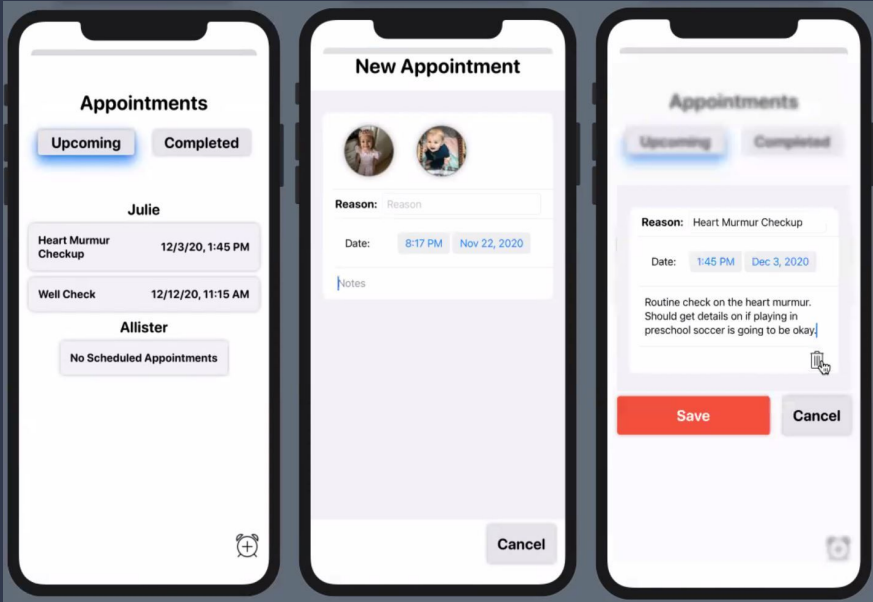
Appointments

Upcoming Completed

Julie

Heart Murmur Checkup 12/3/20, 1:45 PM

Well Check 12/12/20, 11:15 AM

Allister

No Scheduled Appointments

New Appointment

Reason: Reason

Date: 8:17 PM Nov 22, 2020

Notes

Cancel

Appointments

Upcoming Completed

Reason: Heart Murmur Checkup

Date: 1:45 PM Dec 3, 2020

Routine check on the heart murmur. Should get details on if playing in preschool soccer is going to be okay.

Save Cancel